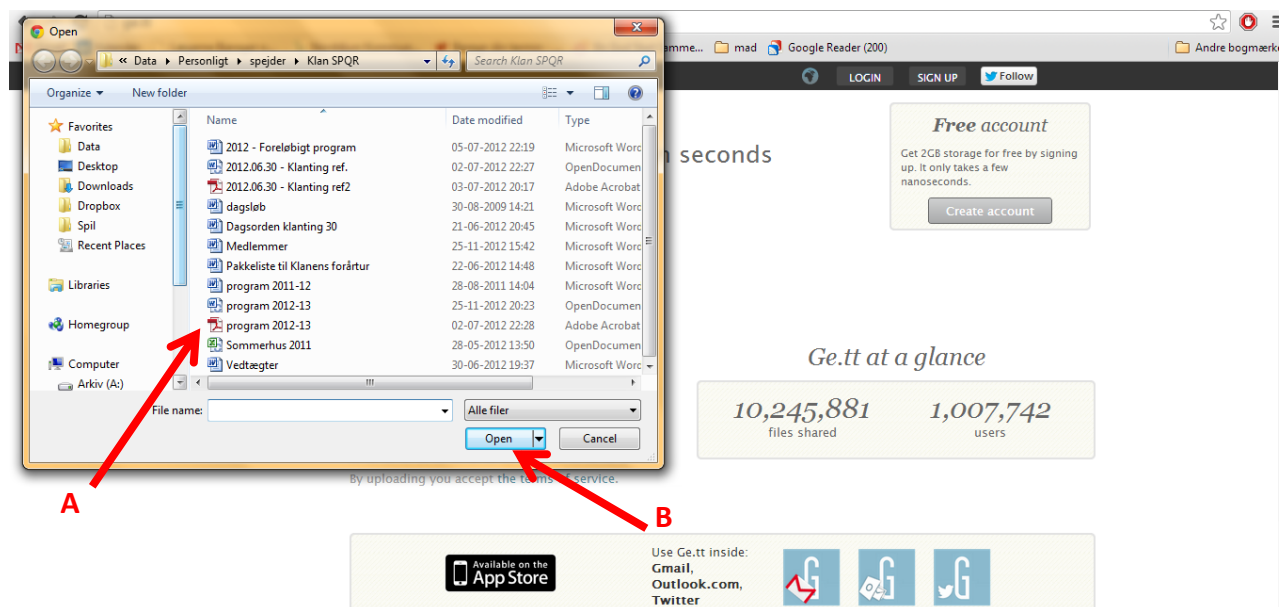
Open

« Data ▸ Personligt ▸ spejder ▸ Klan SPQR

Search Klan SPQR

Organize ▾ New folder

Favorites
Data
Desktop
Downloads
Dropbox
Spil
Recent Places

Libraries

Homegroup

Computer
Arkiv (A:)

| Name | Date modified | Type |
|---|---|---|
| 2012 - Foreløbigt program | 05-07-2012 22:19 | Microsoft Word |
| 2012.06.30 - Klanting ref. | 02-07-2012 22:27 | OpenDocumen |
| 2012.06.30 - Klanting ref2 | 03-07-2012 20:17 | Adobe Acrobat |
| dagsløb | 30-08-2009 14:21 | Microsoft Word |
| Dagsorden klanting 30 | 21-06-2012 20:45 | Microsoft Word |
| Medlemmer | 25-11-2012 15:42 | Microsoft Word |
| Pakkeliste til Klanens forårtur | 22-06-2012 14:48 | Microsoft Word |
| program 2011-12 | 28-08-2011 14:04 | Microsoft Word |
| program 2012-13 | 25-11-2012 20:23 | OpenDocumen |
| program 2012-13 | 02-07-2012 22:28 | Adobe Acrobat |
| Sommerhus 2011 | 28-05-2012 13:50 | OpenDocumen |
| Vedtægter | 30-06-2012 19:37 | Microsoft Word |

File name:
Alle filer
Open
Cancel

amme... mad Google Reader (200) Andre bogmærke

LOGIN SIGN UP Follow

n seconds

Free account
Get 2GB storage for free by signing up. It only takes a few nanoseconds.
Create account

Ge.tt at a glance
10,245,881 files shared
1,007,742 users

By uploading you accept the terms of service.

Available on the App Store

Use Ge.tt inside:
Gmail,
Outlook.com,
Twitter

A
B